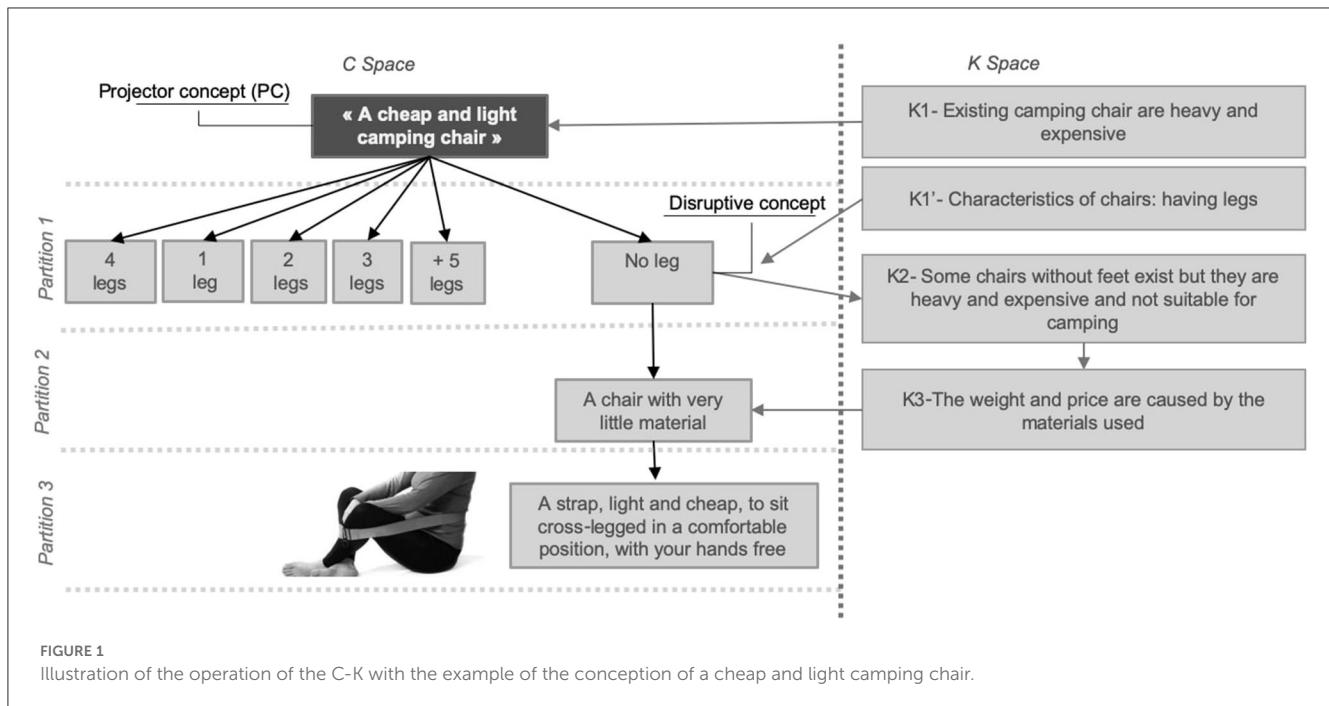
C Space

K Space

Projector concept (PC)

« A cheap and light camping chair »

K1- Existing camping chair are heavy and expensive

K1'- Characteristics of chairs: having legs

Disruptive concept

Partition 1

4 legs

1 leg

2 legs

3 legs

+ 5 legs

No leg

K2- Some chairs without feet exist but they are heavy and expensive and not suitable for camping

Partition 2

A chair with very little material

K3-The weight and price are caused by the materials used

Partition 3

A strap, light and cheap, to sit cross-legged in a comfortable position, with your hands free

FIGURE 1
Illustration of the operation of the C-K with the example of the conception of a cheap and light camping chair.